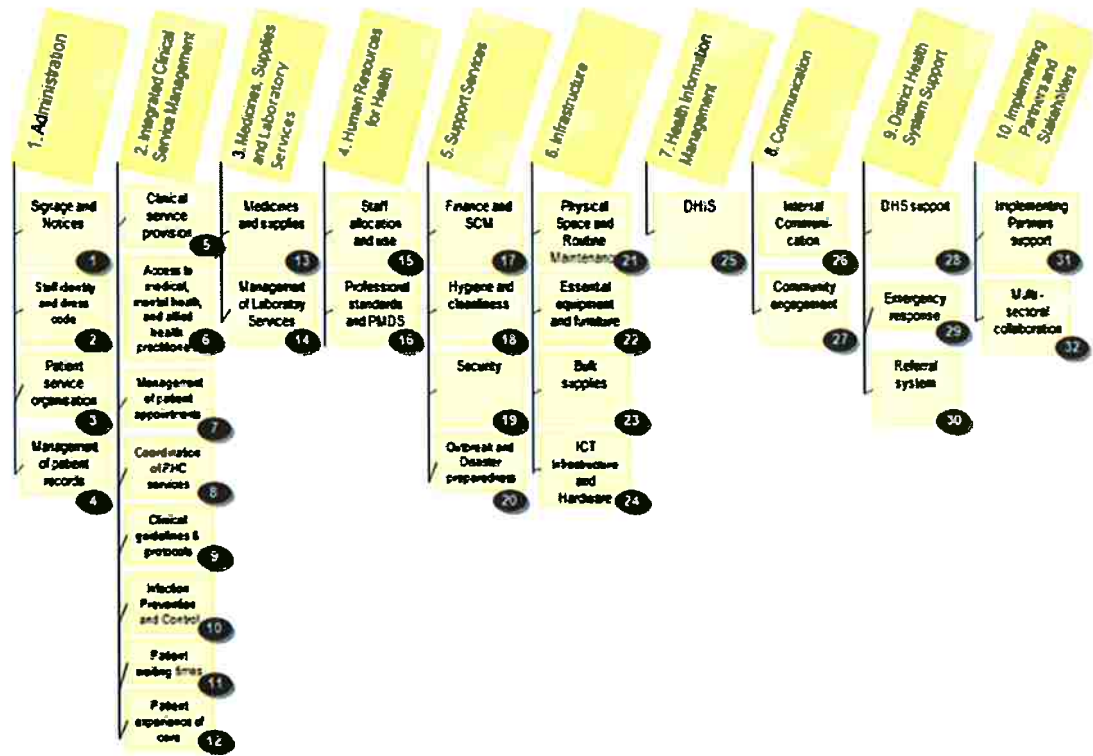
1. Administration

Signage and Notices 1

Staff identity and dress code 2

Patient service organisation 3

Management of patient records 4

2. Integrated Clinical Service Management

Clinical service provision 5

Access to medical, mental health, and allied health practitioners 6

Management of patient appointments 7

Coordination of PHC services 8

Clinical guidelines & protocols 9

Infection Prevention and Control 10

Patient waiting times 11

Patient experience of care 12

3. Medicines, Supplies and Laboratory Services

Medicines and supplies 13

Management of Laboratory Services 14

4. Human Resources for Health

Staff allocation and use 15

Professional standards and PMDS 16

5. Support Services

Finance and SCM 17

Hygiene and cleanliness 18

Security 19

Outbreak and Disaster preparedness 20

6. Infrastructure

Physical Space and Routine Maintenance 21

Essential equipment and furniture 22

Bulk supplies 23

ICT infrastructure and Hardware 24

7. Health Information Management

DHIS 25

8. Communication

Internal Communication 26

Community engagement 27

9. District Health System Support

DHS support 28

Emergency response 29

Referral system 30

10. Implementing Partners and Stakeholders

Implementing Partners support 31

Multi-sectoral collaboration 32